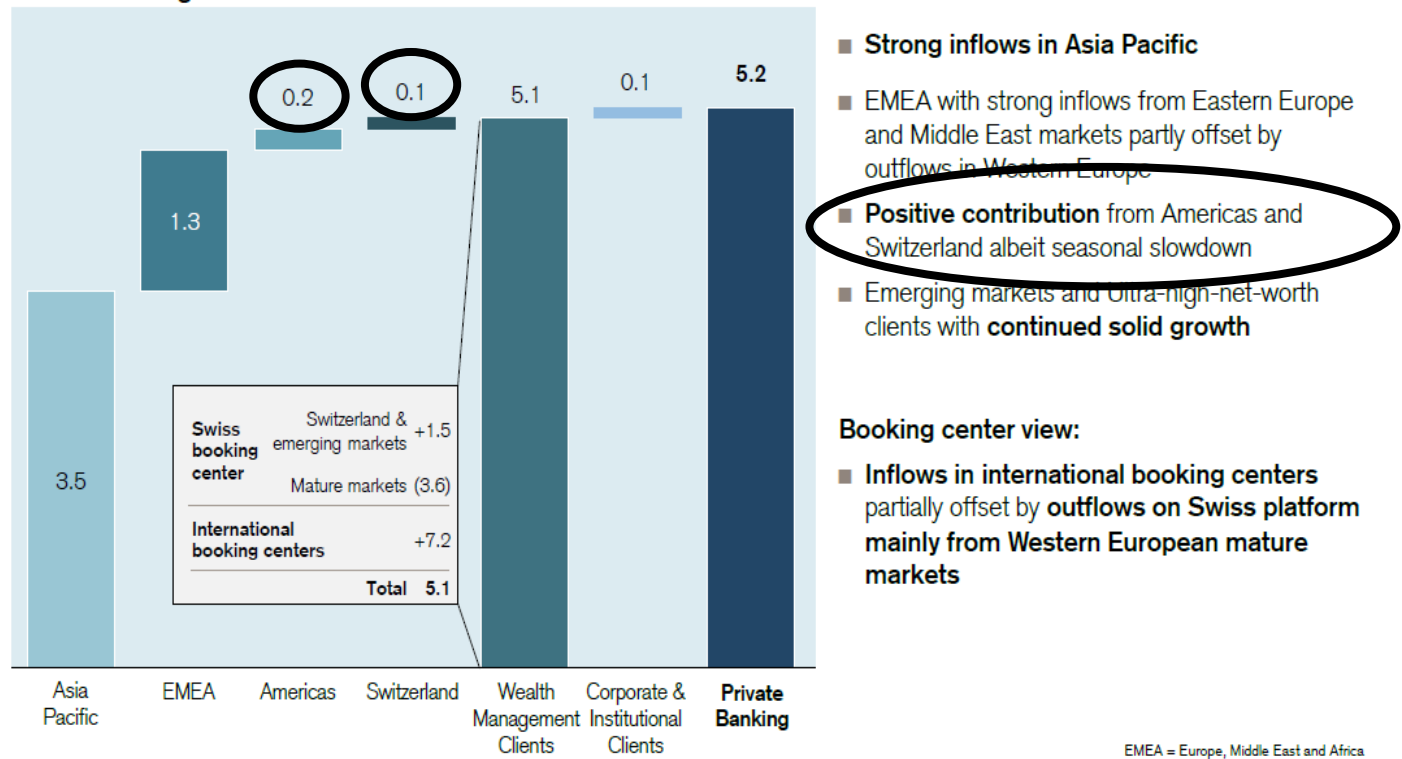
0.2 0.1 5.1 0.1 5.2

1.3

3.5

| | | |
|---|---|---|
| Swiss booking center | Switzerland & emerging markets | +1.5 |
| | Mature markets | (3.6) |
| International booking centers | | +7.2 |
| | Total | 5.1 |

Asia Pacific | EMEA | Americas | Switzerland | Wealth Management Clients | Corporate & Institutional Clients | Private Banking

■ Strong inflows in Asia Pacific

■ EMEA with strong inflows from Eastern Europe and Middle East markets partly offset by outflows in Western Europe

■ Positive contribution from Americas and Switzerland albeit seasonal slowdown

■ Emerging markets and Ultra-high-net-worth clients with continued solid growth

Booking center view:

■ Inflows in international booking centers partially offset by outflows on Swiss platform mainly from Western European mature markets

EMEA = Europe, Middle East and Africa